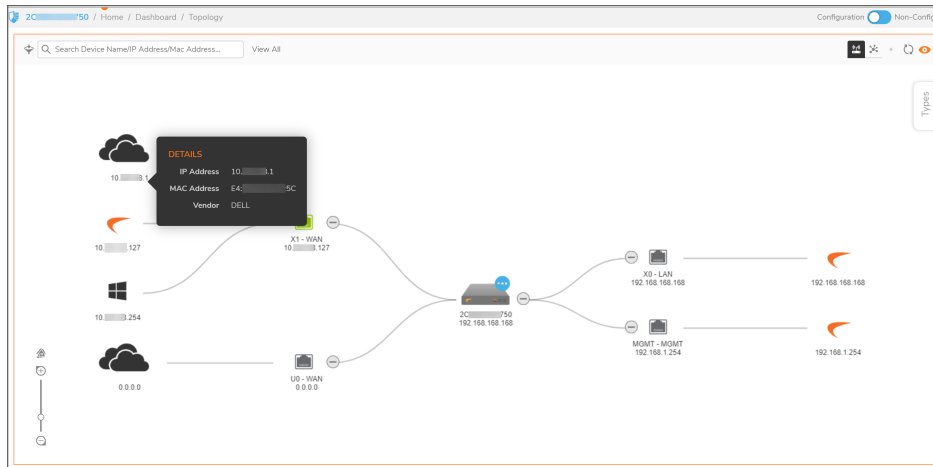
2C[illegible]50 / Home / Dashboard / Topology

Configuration Non-Config

Search Device Name/IP Address/Mac Address...

View All

Types

DETAILS

IP Address 10.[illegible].1

MAC Address E4:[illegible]5C

Vendor DELL

10.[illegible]3.1

10.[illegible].127

10.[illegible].254

0.0.0.0

X1 - WAN
10.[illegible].127

U0 - WAN
0.0.0.0

2C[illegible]750
192.168.168.168

X0 - LAN
192.168.168.168

MGMT - MGMT
192.168.1.254

192.168.168.188

192.168.1.254